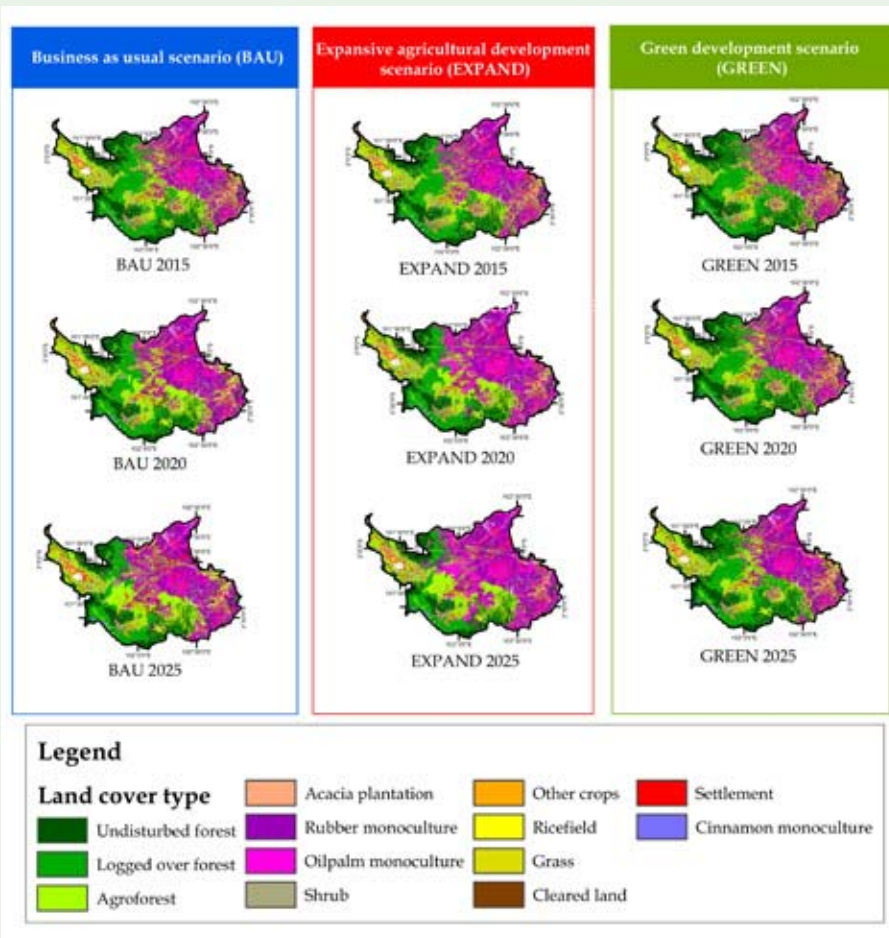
Business as usual scenario (BAU)

BAU 2015

BAU 2020

BAU 2025

Expansive agricultural development scenario (EXPAND)

EXPAND 2015

EXPAND 2020

EXPAND 2025

Green development scenario (GREEN)

GREEN 2015

GREEN 2020

GREEN 2025

Legend

Land cover type

Undisturbed forest

Logged over forest

Agroforest

Acacia plantation

Rubber monoculture

Oilpalm monoculture

Shrub

Other crops

Ricefield

Grass

Cleared land

Settlement

Cinnamon monoculture